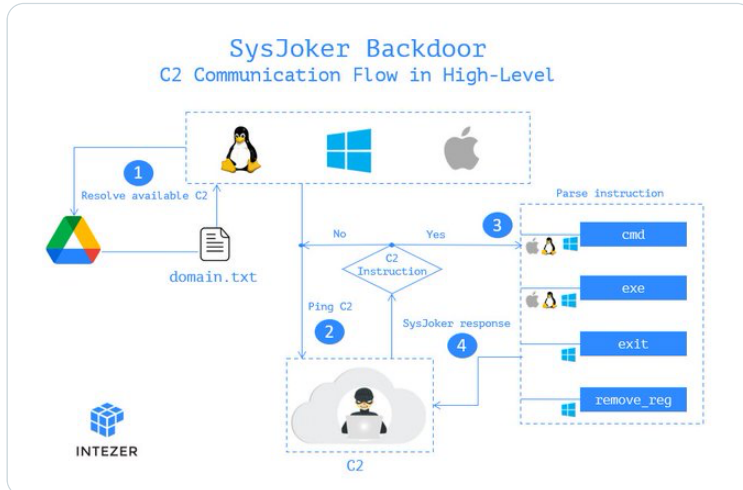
SysJoker Backdoor
C2 Communication Flow in High-Level

1
Resolve available C2

domain.txt

No
Yes
C2 Instruction

3
Parse instruction

cmd

exe

exit

remove_reg

Ping C2
2

SysJoker response
4

C2

INTEZER